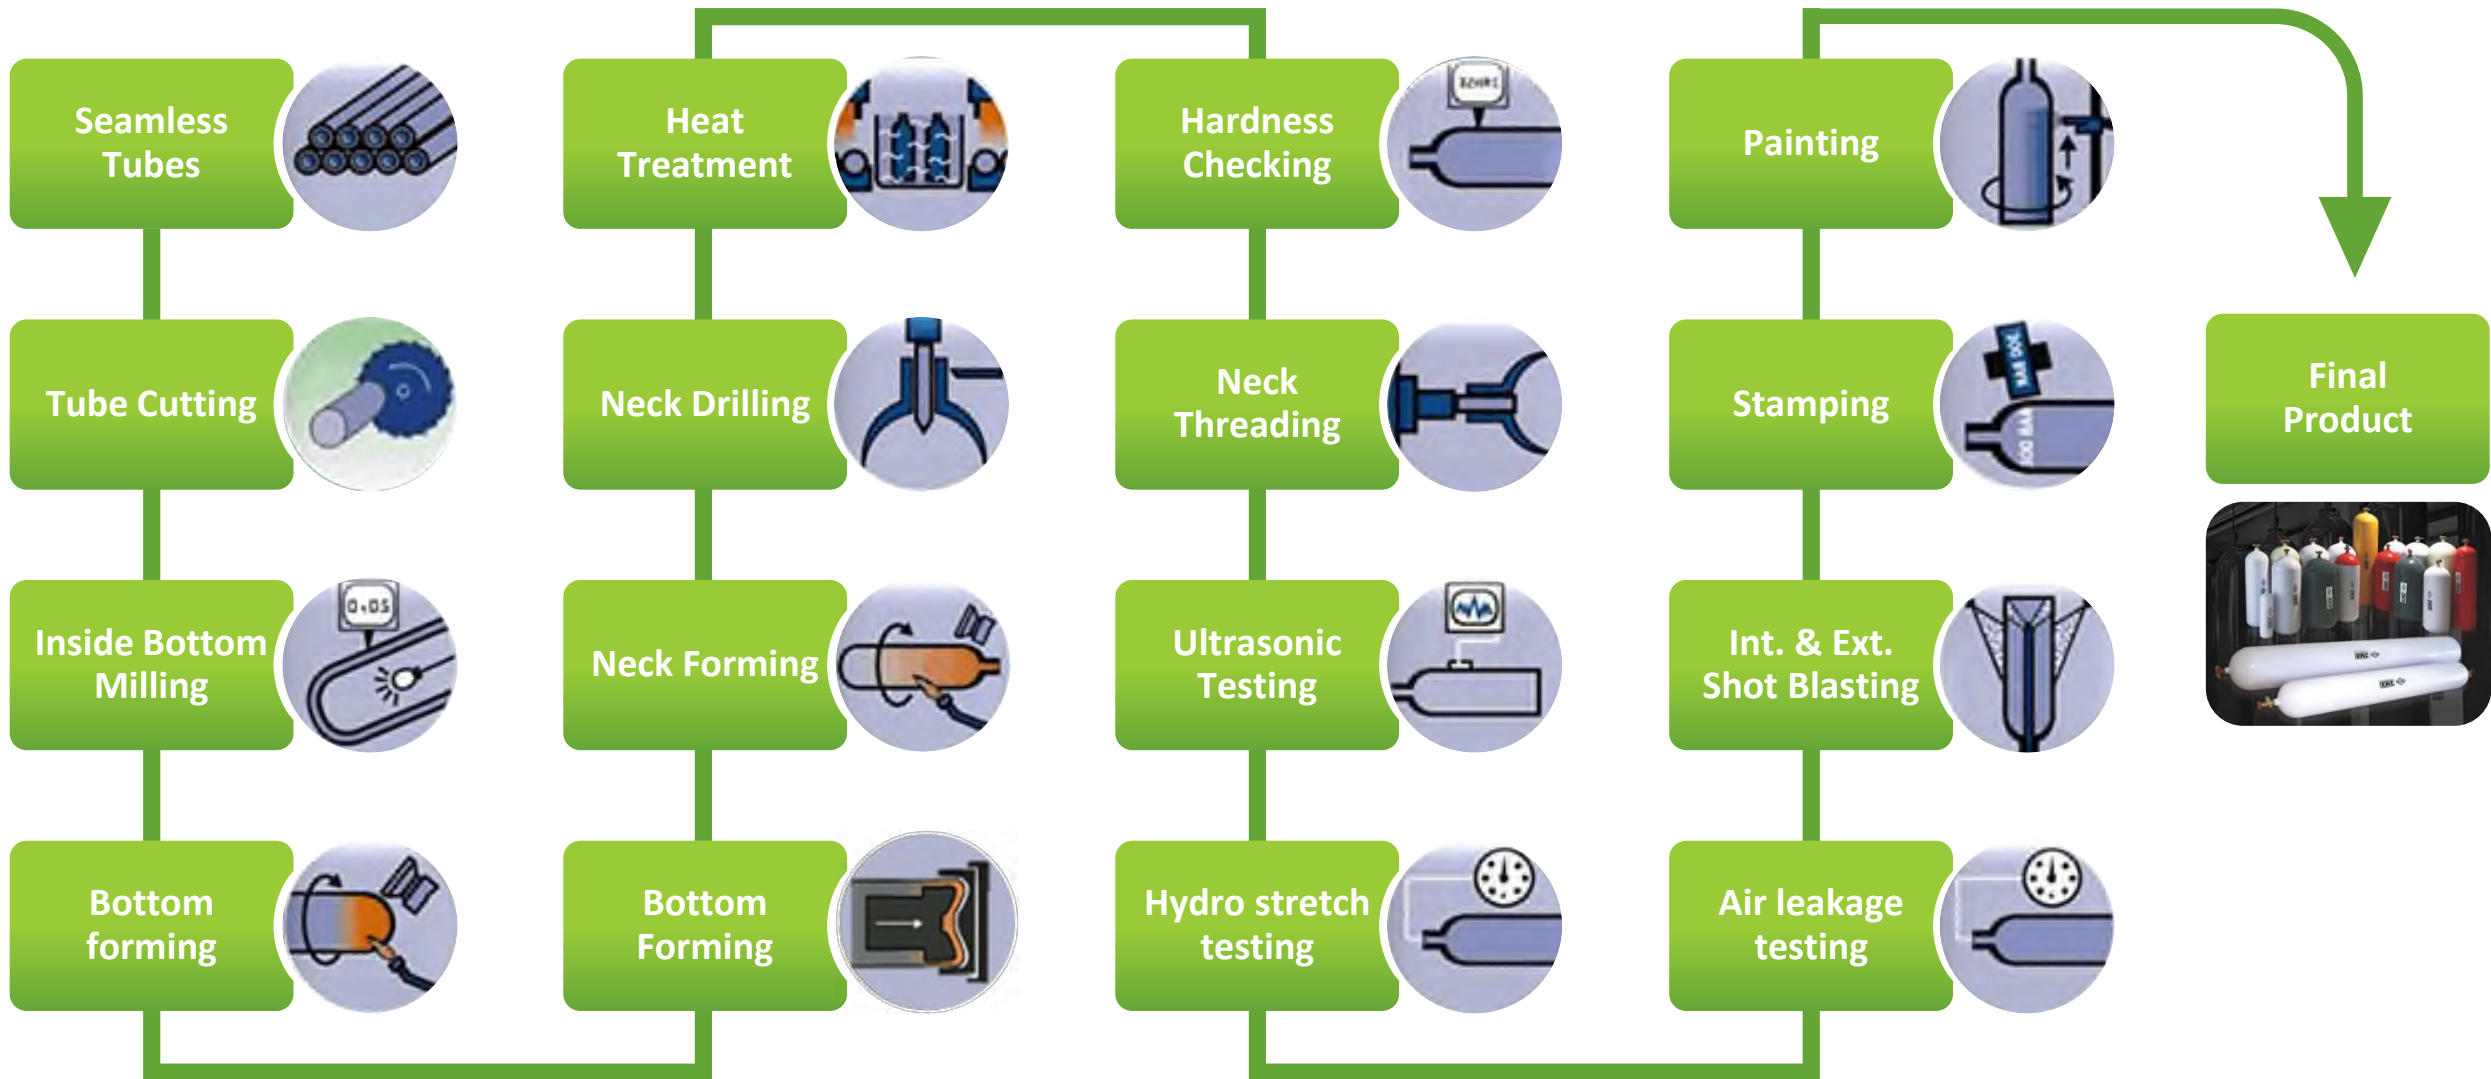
Seamless Tubes

Tube Cutting

Inside Bottom Milling

0.05

Bottom forming

Heat Treatment

Neck Drilling

Neck Forming

Bottom Forming

Hardness Checking

Neck Threading

Ultrasonic Testing

Hydro stretch testing

Painting

Stamping

Int. & Ext. Shot Blasting

Air leakage testing

Final Product